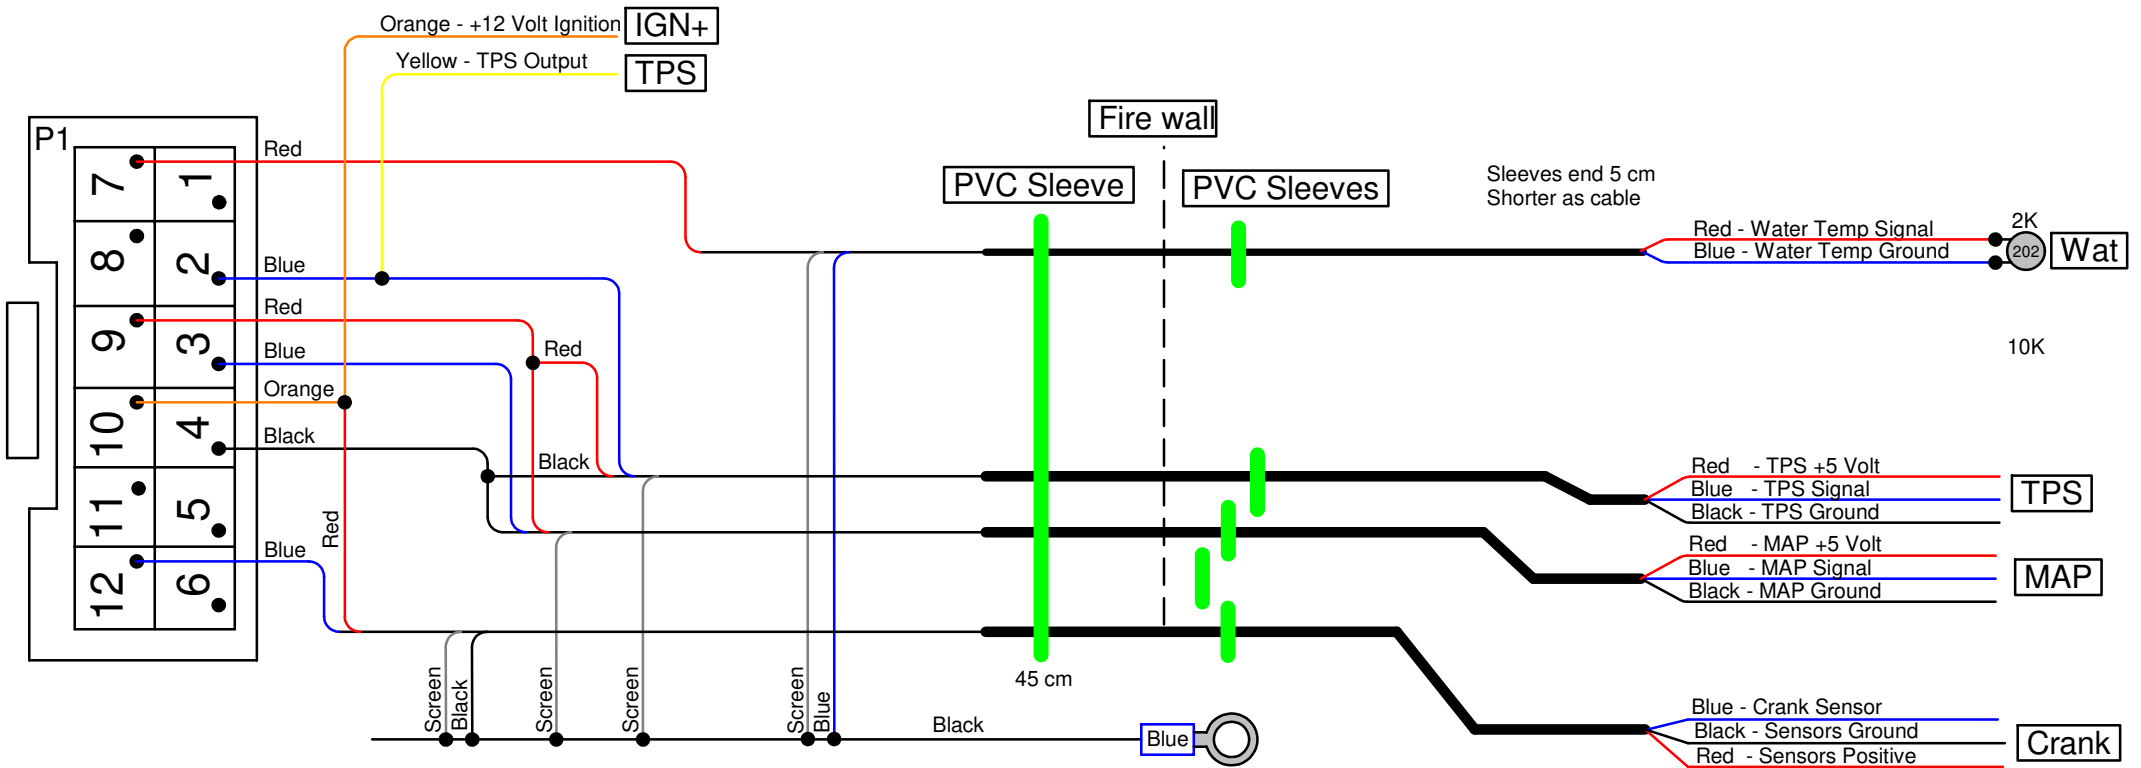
Orange - +12 Volt Ignition IGN+

Yellow - TPS Output TPS

P1

7 1
8 2
9 3
10 4
11 5
12 6

Red

Blue

Red

Blue

Orange

Black

Blue

Red

Red

Black

Fire wall

PVC Sleeve

PVC Sleeves

Sleeves end 5 cm Shorter as cable

Red - Water Temp Signal
Blue - Water Temp Ground

2K

202

Wat

10K

Red - TPS +5 Volt
Blue - TPS Signal
Black - TPS Ground

TPS

Red - MAP +5 Volt
Blue - MAP Signal
Black - MAP Ground

MAP

45 cm

Blue - Crank Sensor
Black - Sensors Ground
Red - Sensors Positive

Crank

Screen

Black

Screen

Screen

Screen

Blue

Black

Blue